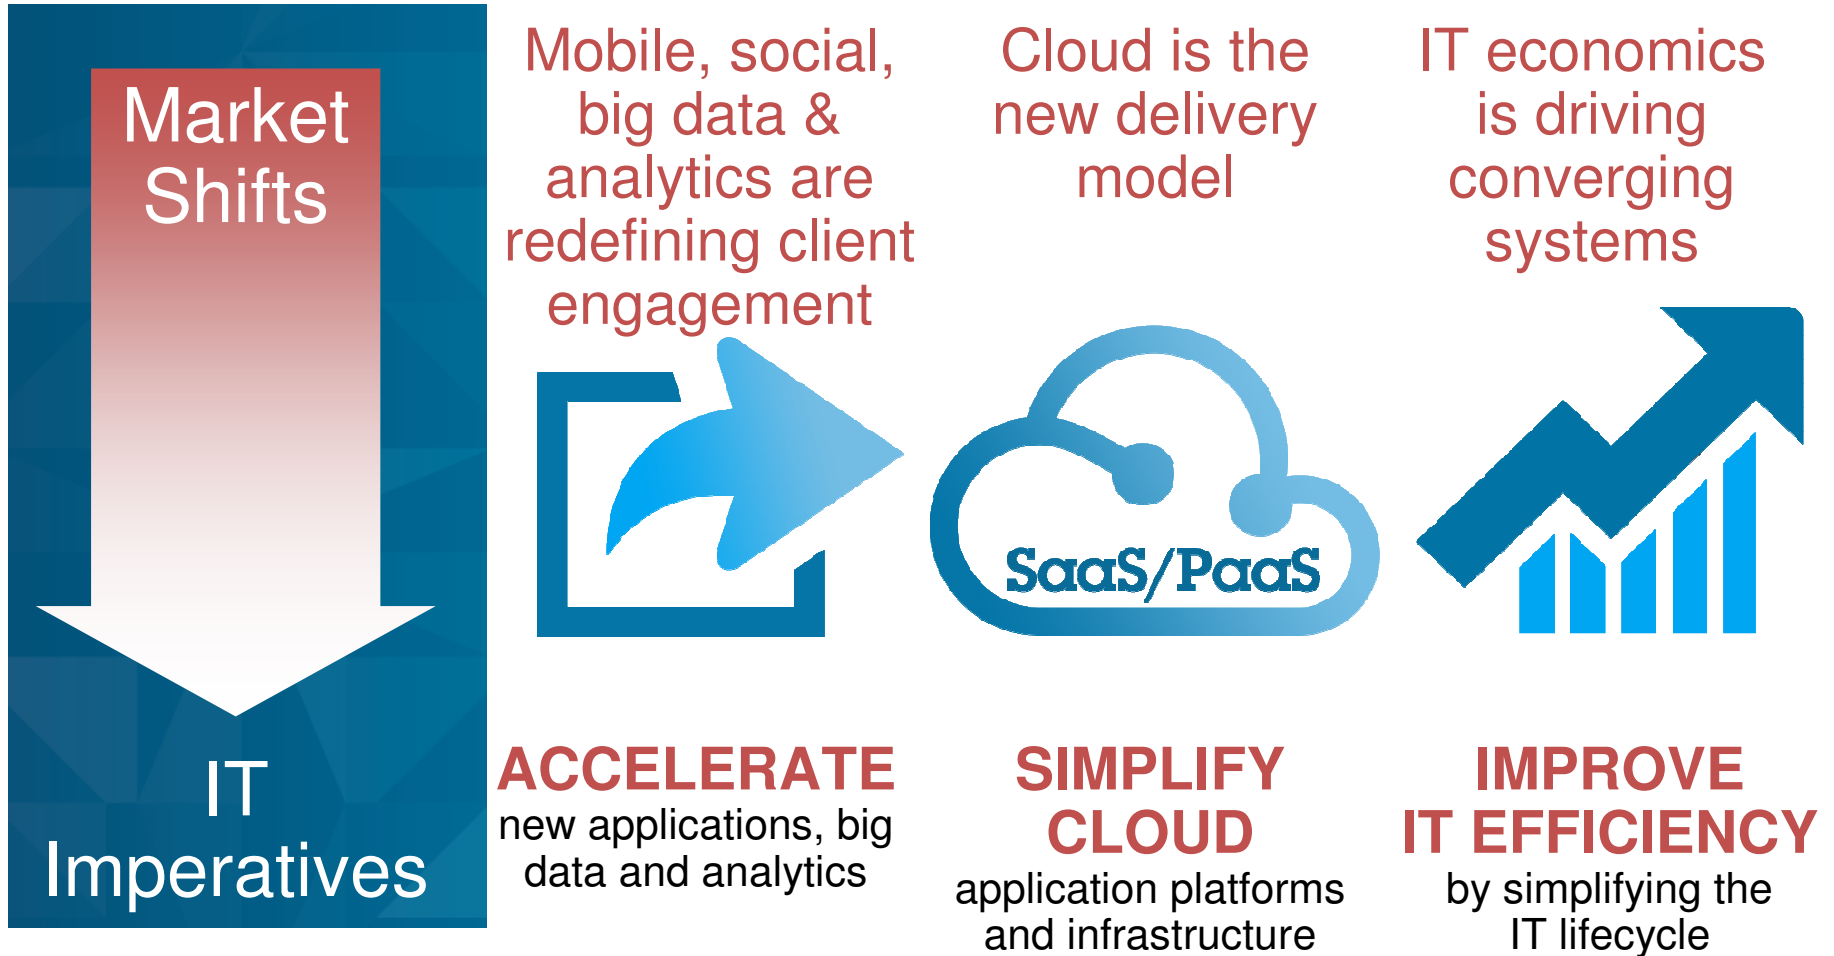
Market Shifts

IT Imperatives

Mobile, social, big data & analytics are redefining client engagement

Cloud is the new delivery model

IT economics is driving converging systems

SaaS/PaaS

ACCELERATE
new applications, big data and analytics

SIMPLIFY CLOUD
application platforms and infrastructure

IMPROVE IT EFFICIENCY
by simplifying the IT lifecycle